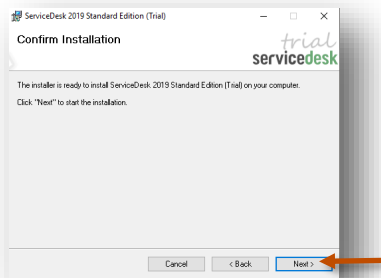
ServiceDesk 2019 Standard Edition (Trial)

Confirm Installation

trial
servicedesk

The installer is ready to install ServiceDesk 2019 Standard Edition (Trial) on your computer.

Click "Next" to start the installation.

Cancel
< Back
Next >